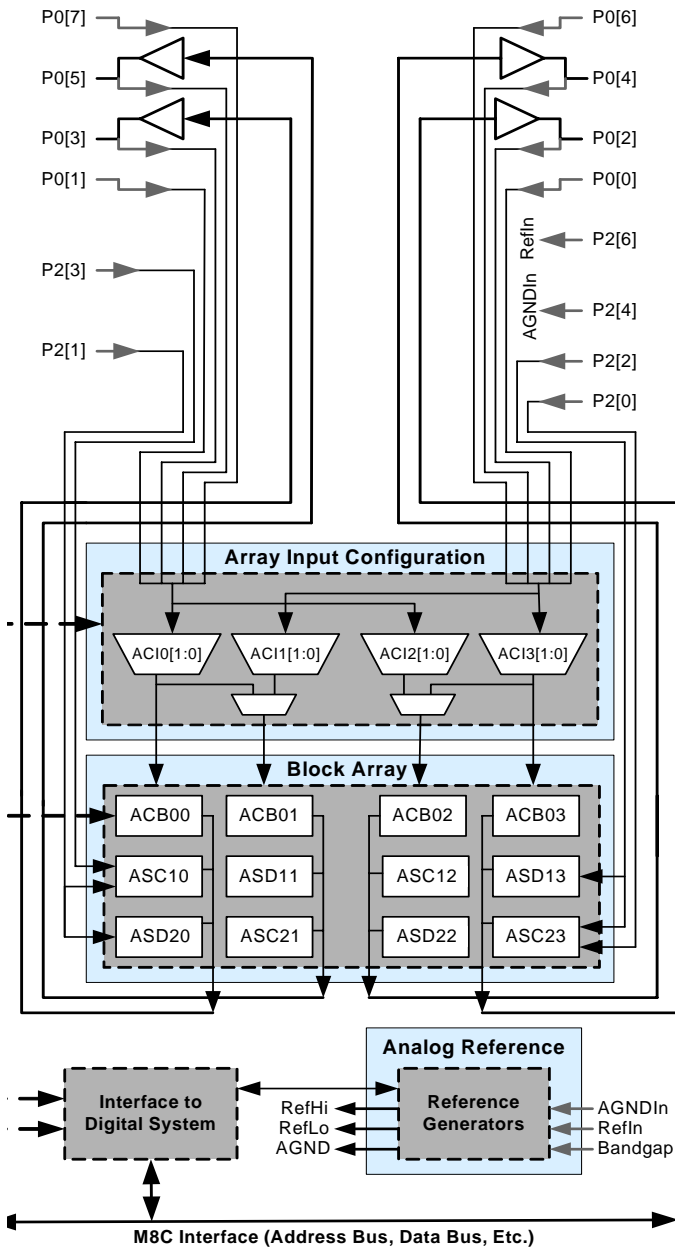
P0[7]
P0[5]
P0[3]
P0[1]
P2[3]
P2[1]
P0[6]
P0[4]
P0[2]
P0[0]
RefIn
P2[6]
AGNDIn
P2[4]
P2[2]
P2[0]

Array Input Configuration
ACI0[1:0]
ACI1[1:0]
ACI2[1:0]
ACI3[1:0]

Block Array
| ACB00 | ACB01 | ACB02 | ACB03 |
|---|---|---|---|
| ASC10 | ASD11 | ASC12 | ASD13 |
| ASD20 | ASC21 | ASD22 | ASC23 |

Analog Reference
Interface to Digital System
RefHi
RefLo
AGND
Reference Generators
AGNDIn
RefIn
Bandgap

M8C Interface (Address Bus, Data Bus, Etc.)